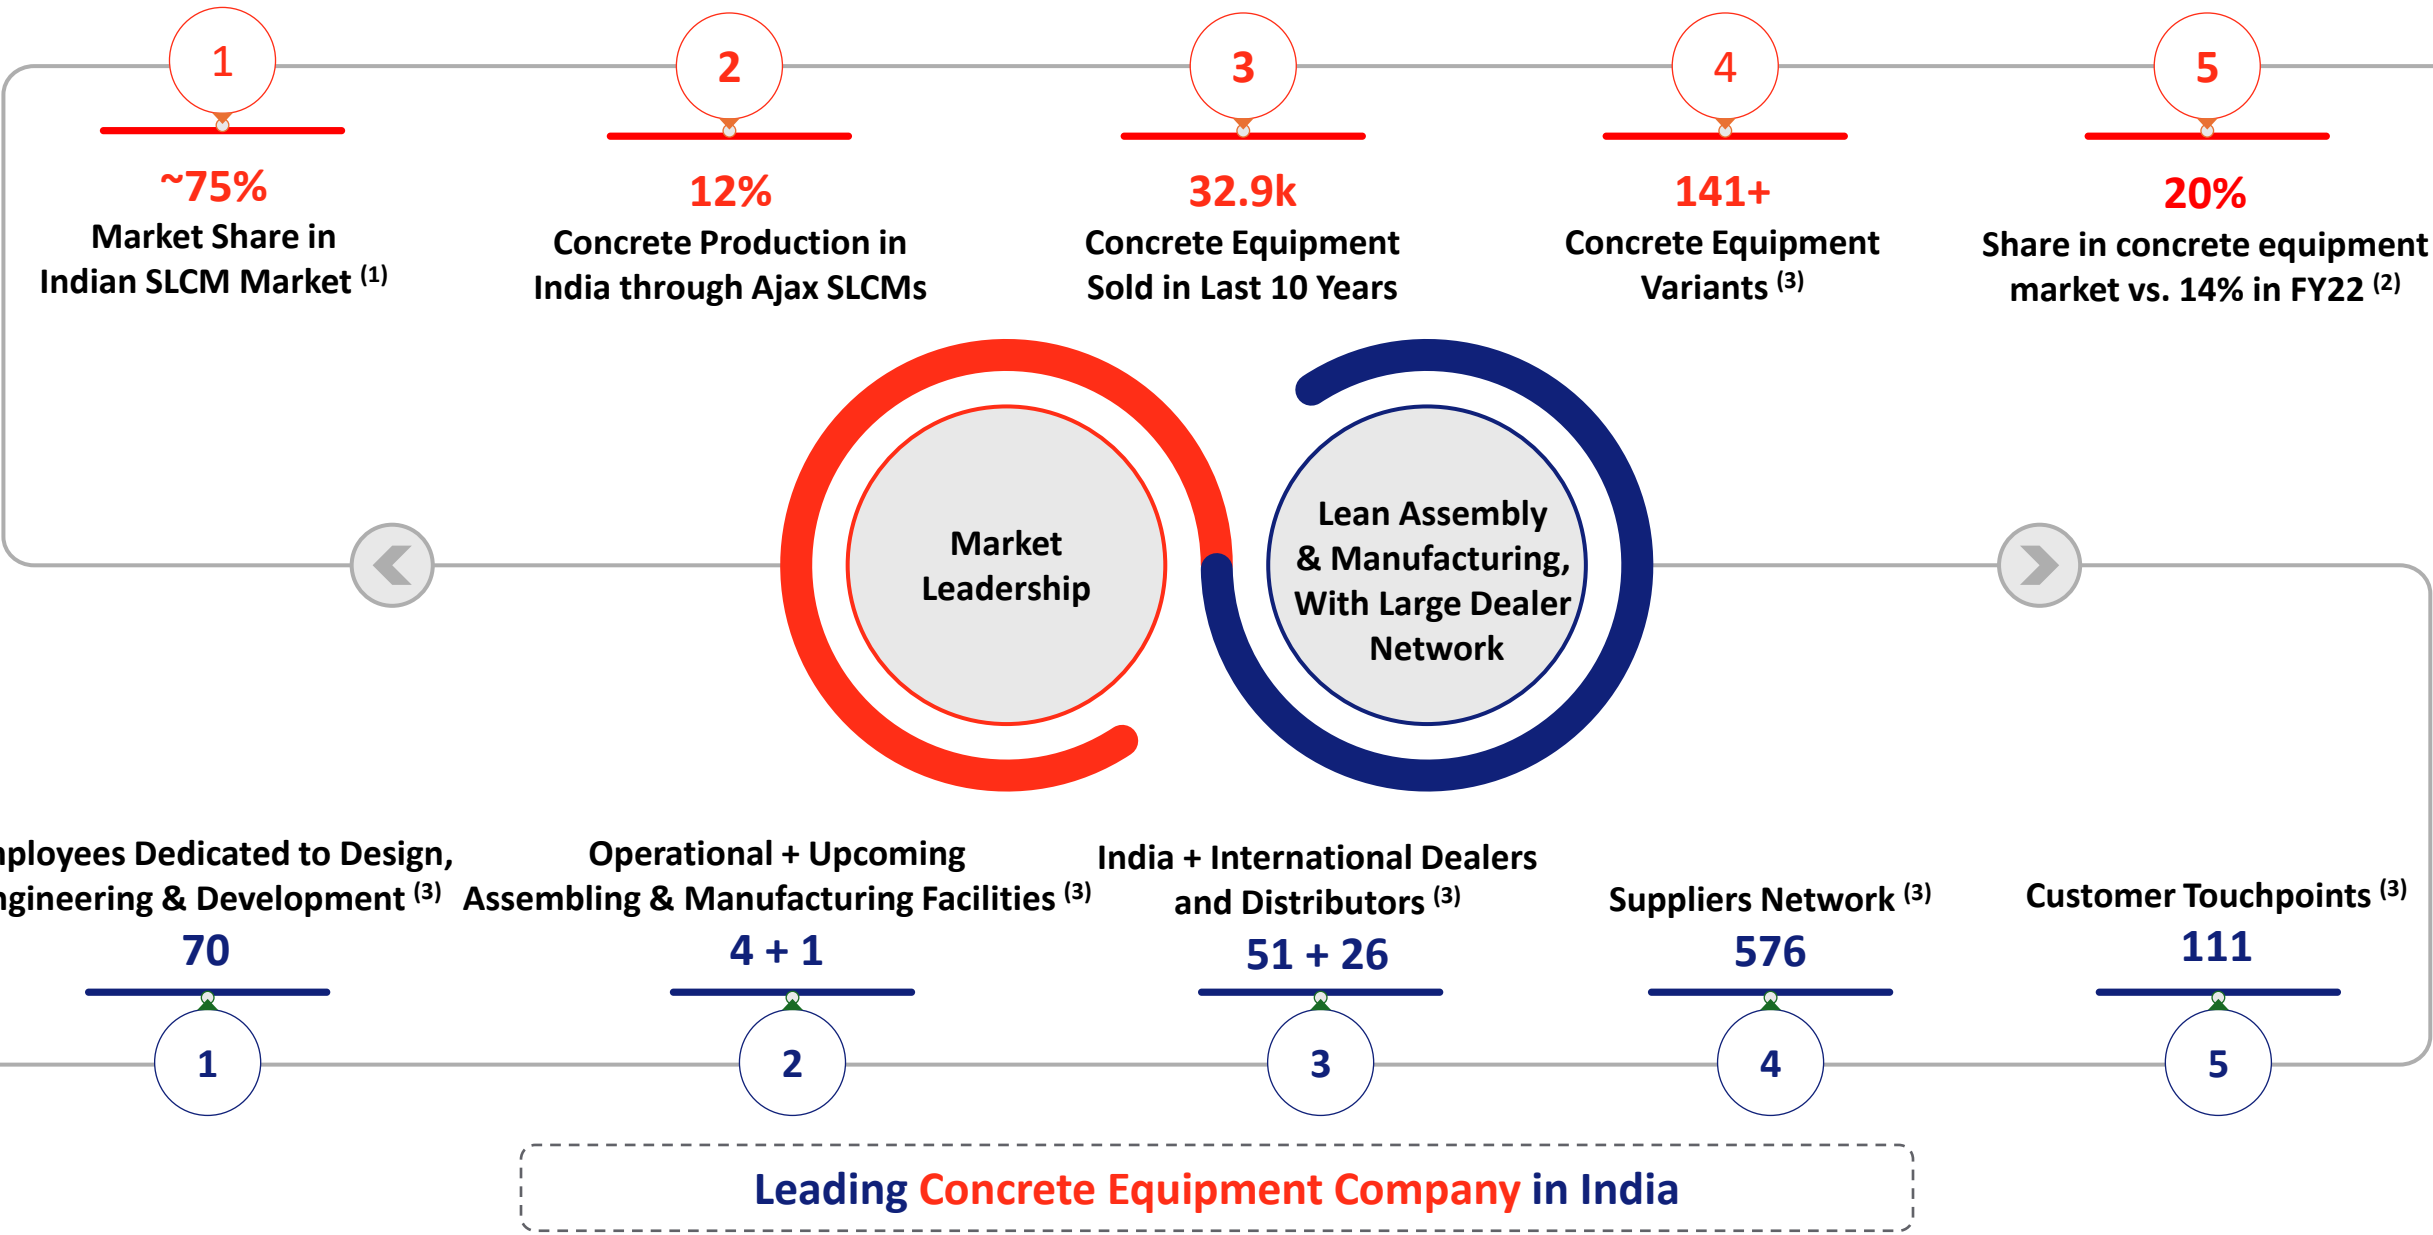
1

~75%

Market Share in Indian SLCM Market $^{(1)}$

2

12%

Concrete Production in India through Ajax SLCMs

3

32.9k

Concrete Equipment Sold in Last 10 Years

4

141+

Concrete Equipment Variants $^{(3)}$

5

20%

Share in concrete equipment market vs. 14% in FY22 $^{(2)}$

Market Leadership

Lean Assembly & Manufacturing, With Large Dealer Network

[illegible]ployees Dedicated to Design, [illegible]gineering & Development $^{(3)}$

70

1

Operational + Upcoming Assembling & Manufacturing Facilities $^{(3)}$

4 + 1

2

India + International Dealers and Distributors $^{(3)}$

51 + 26

3

Suppliers Network $^{(3)}$

576

4

Customer Touchpoints $^{(3)}$

111

5

Leading Concrete Equipment Company in India